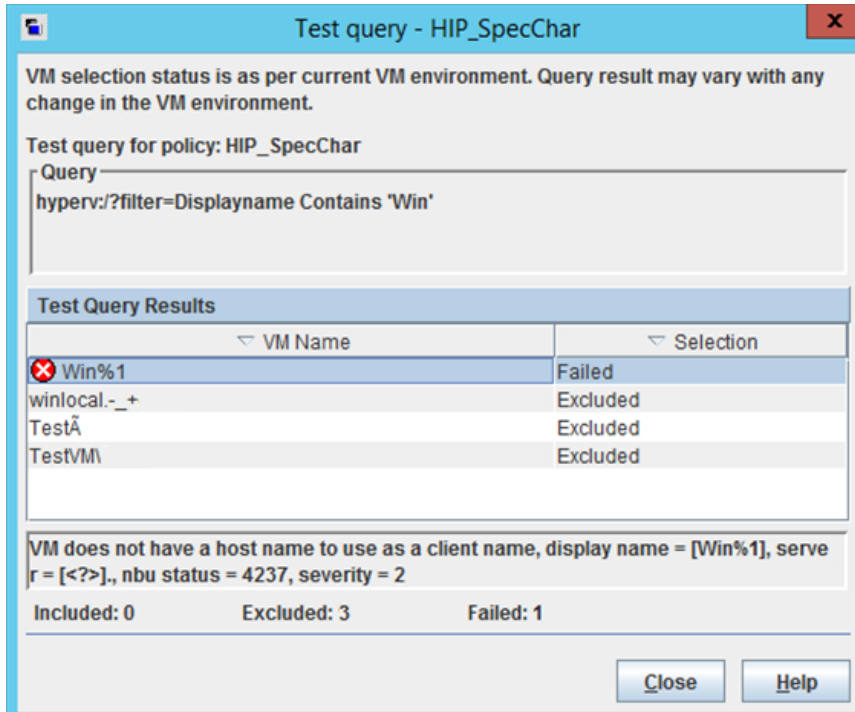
Test query - HIP_SpecChar

VM selection status is as per current VM environment. Query result may vary with any change in the VM environment.

Test query for policy: HIP_SpecChar

Query

hyperv:/?filter=Displayname Contains 'Win'

Test Query Results

| VM Name | Selection |
|---|---|
| Win%1 | Failed |
| winlocal.-_+ | Excluded |
| TestÃ | Excluded |
| TestVM\ | Excluded |

VM does not have a host name to use as a client name, display name = [Win%1], server = [<?>]., nbu status = 4237, severity = 2

Included: 0 Excluded: 3 Failed: 1

Close Help